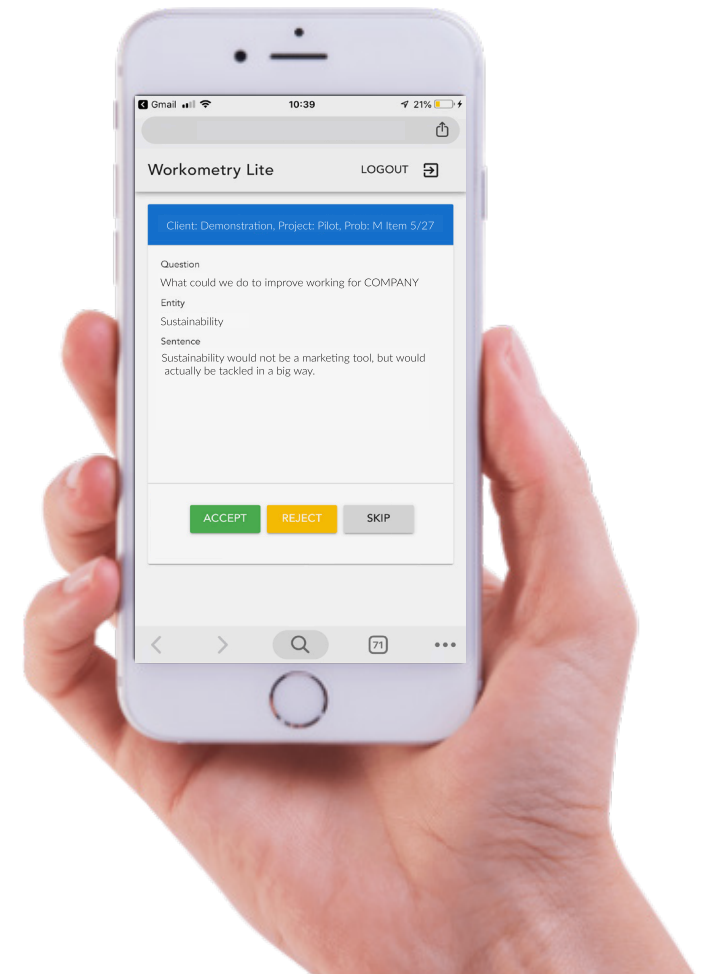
Gmail 10:39 21%

Workometry Lite LOGOUT

Client: Demonstration, Project: Pilot, Prob: M Item 5/27

Question
What could we do to improve working for COMPANY
Entity
Sustainability
Sentence
Sustainability would not be a marketing tool, but would actually be tackled in a big way.

ACCEPT REJECT SKIP

71